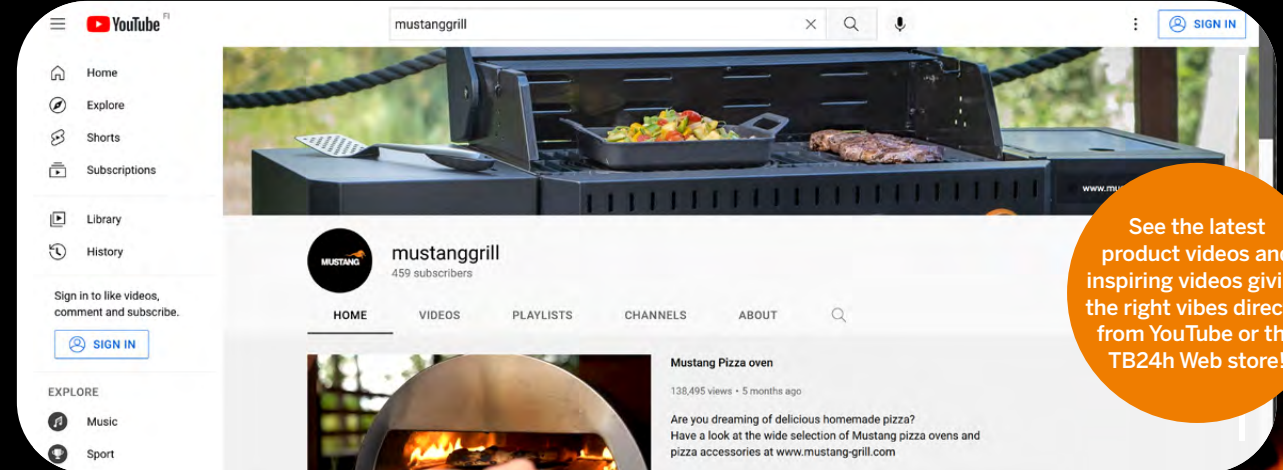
YouTube FI

mustanggrill

SIGN IN

Home

Explore

Shorts

Subscriptions

Library

History

Sign in to like videos, comment and subscribe.

SIGN IN

EXPLORE

Music

Sport

www.mu

MUSTANG

mustanggrill
459 subscribers

HOME VIDEOS PLAYLISTS CHANNELS ABOUT

Mustang Pizza oven

138,495 views • 5 months ago

Are you dreaming of delicious homemade pizza?
Have a look at the wide selection of Mustang pizza ovens and pizza accessories at www.mustang-grill.com

See the latest product videos and inspiring videos givi the right vibes direc from YouTube or th TB24h Web store!